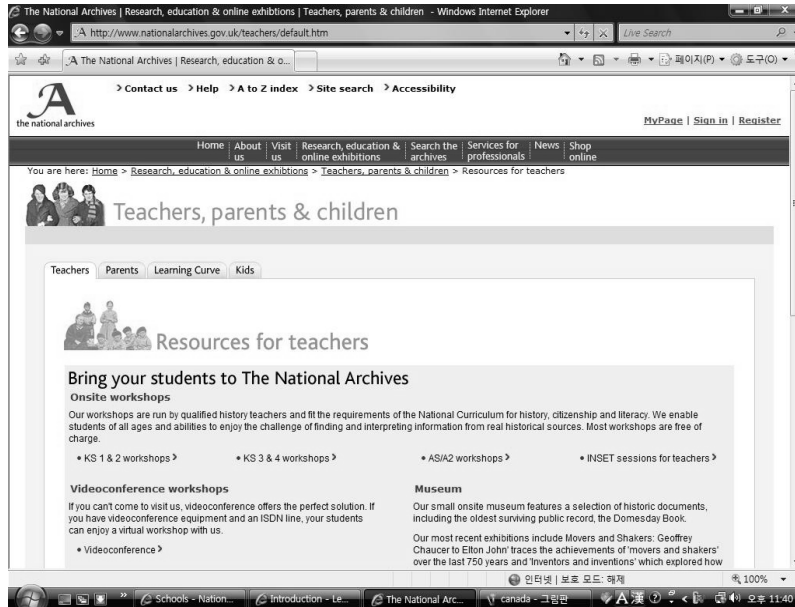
The National Archives | Research, education & online exhibtions | Teachers, parents & children - Windows Internet Explorer

http://www.nationalarchives.gov.uk/teachers/default.htm

Live Search

The National Archives | Research, education & o...

페이지(P) ▾ 도구(O) ▾

> Contact us > Help > A to Z index > Site search > Accessibility

the national archives

MyPage | Sign in | Register

Home | About us | Visit us | Research, education & online exhibitions | Search the archives | Services for professionals | News | Shop online

You are here: Home > Research, education & online exhibtions > Teachers, parents & children > Resources for teachers

Teachers, parents & children

Teachers | Parents | Learning Curve | Kids

Resources for teachers

Bring your students to The National Archives

Onsite workshops

Our workshops are run by qualified history teachers and fit the requirements of the National Curriculum for history, citizenship and literacy. We enable students of all ages and abilities to enjoy the challenge of finding and interpreting information from real historical sources. Most workshops are free of charge.

• KS 1 & 2 workshops >
• KS 3 & 4 workshops >
• AS/A2 workshops >
• INSET sessions for teachers >

Videoconference workshops

If you can't come to visit us, videoconference offers the perfect solution. If you have videoconference equipment and an ISDN line, your students can enjoy a virtual workshop with us.

• Videoconference >

Museum

Our small onsite museum features a selection of historic documents, including the oldest surviving public record, the Domesday Book.

Our most recent exhibitions include Movers and Shakers: Geoffrey Chaucer to Elton John' traces the achievements of 'movers and shakers' over the last 750 years and 'Inventors and inventions' which explored how

인터넷 | 보호 모드: 해제

100%

Schools - Nation... | Introduction - Le... | The National Arc... | canada - 그림판

오후 11:40